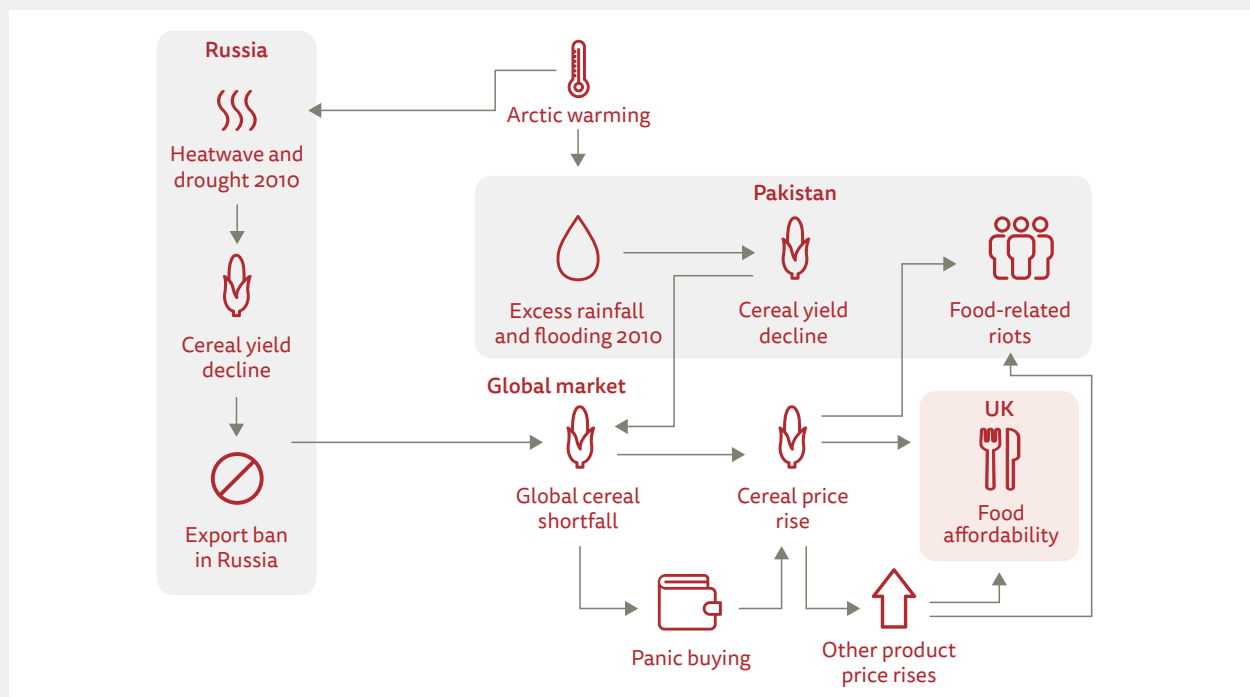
Russia

Heatwave and drought 2010

Cereal yield decline

Export ban in Russia

Arctic warming

Pakistan

Excess rainfall and flooding 2010

Cereal yield decline

Food-related riots

Global market

Global cereal shortfall

Cereal price rise

UK

Food affordability

Panic buying

Other product price rises